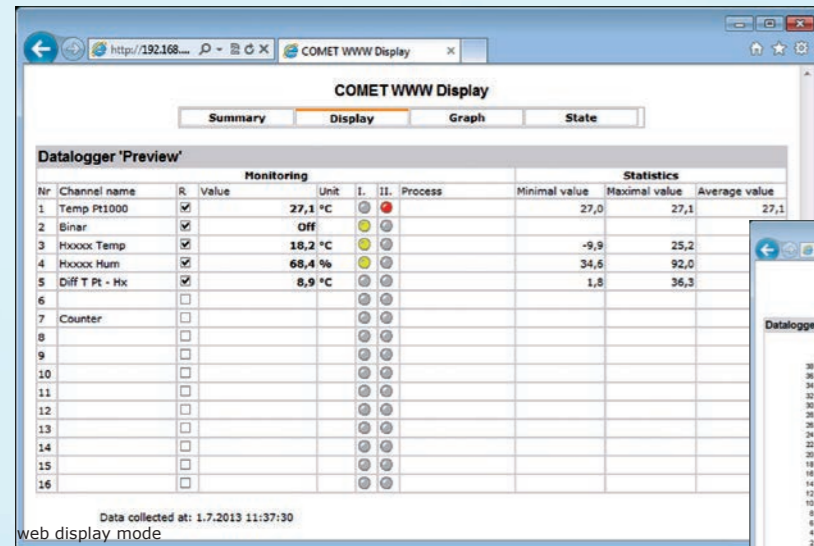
http://192.168.... COMET WWW Display

COMET WWW Display

Summary | Display | Graph | State

Datalogger 'Preview'

| Nr | Channel name | R. | Value | Unit | I. | II. | Process | Minimal value | Maximal value | Average value |
|---|---|---|---|---|---|---|---|---|---|---|
| | | | Monitoring | | | | | Statistics | | |
| 1 | Temp Pt1000 | ☑ | 27,1 | °C | | | | 27,0 | 27,1 | 27,1 |
| 2 | Binar | ☑ | Off | | | | | | | |
| 3 | Hxxxx Temp | ☑ | 18,2 | °C | | | | -9,9 | 25,2 | |
| 4 | Hxxxx Hum | ☑ | 68,4 | % | | | | 34,6 | 92,0 | |
| 5 | Diff T Pt - Hx | ☑ | 8,9 | °C | | | | 1,8 | 36,3 | |
| 6 | | ☐ | | | | | | | | |
| 7 | Counter | ☐ | | | | | | | | |
| 8 | | ☐ | | | | | | | | |
| 9 | | ☐ | | | | | | | | |
| 10 | | ☐ | | | | | | | | |
| 11 | | ☐ | | | | | | | | |
| 12 | | ☐ | | | | | | | | |
| 13 | | ☐ | | | | | | | | |
| 14 | | ☐ | | | | | | | | |
| 15 | | ☐ | | | | | | | | |
| 16 | | ☐ | | | | | | | | |

Data collected at: 1.7.2013 11:37:30

Datalogge

web display mode